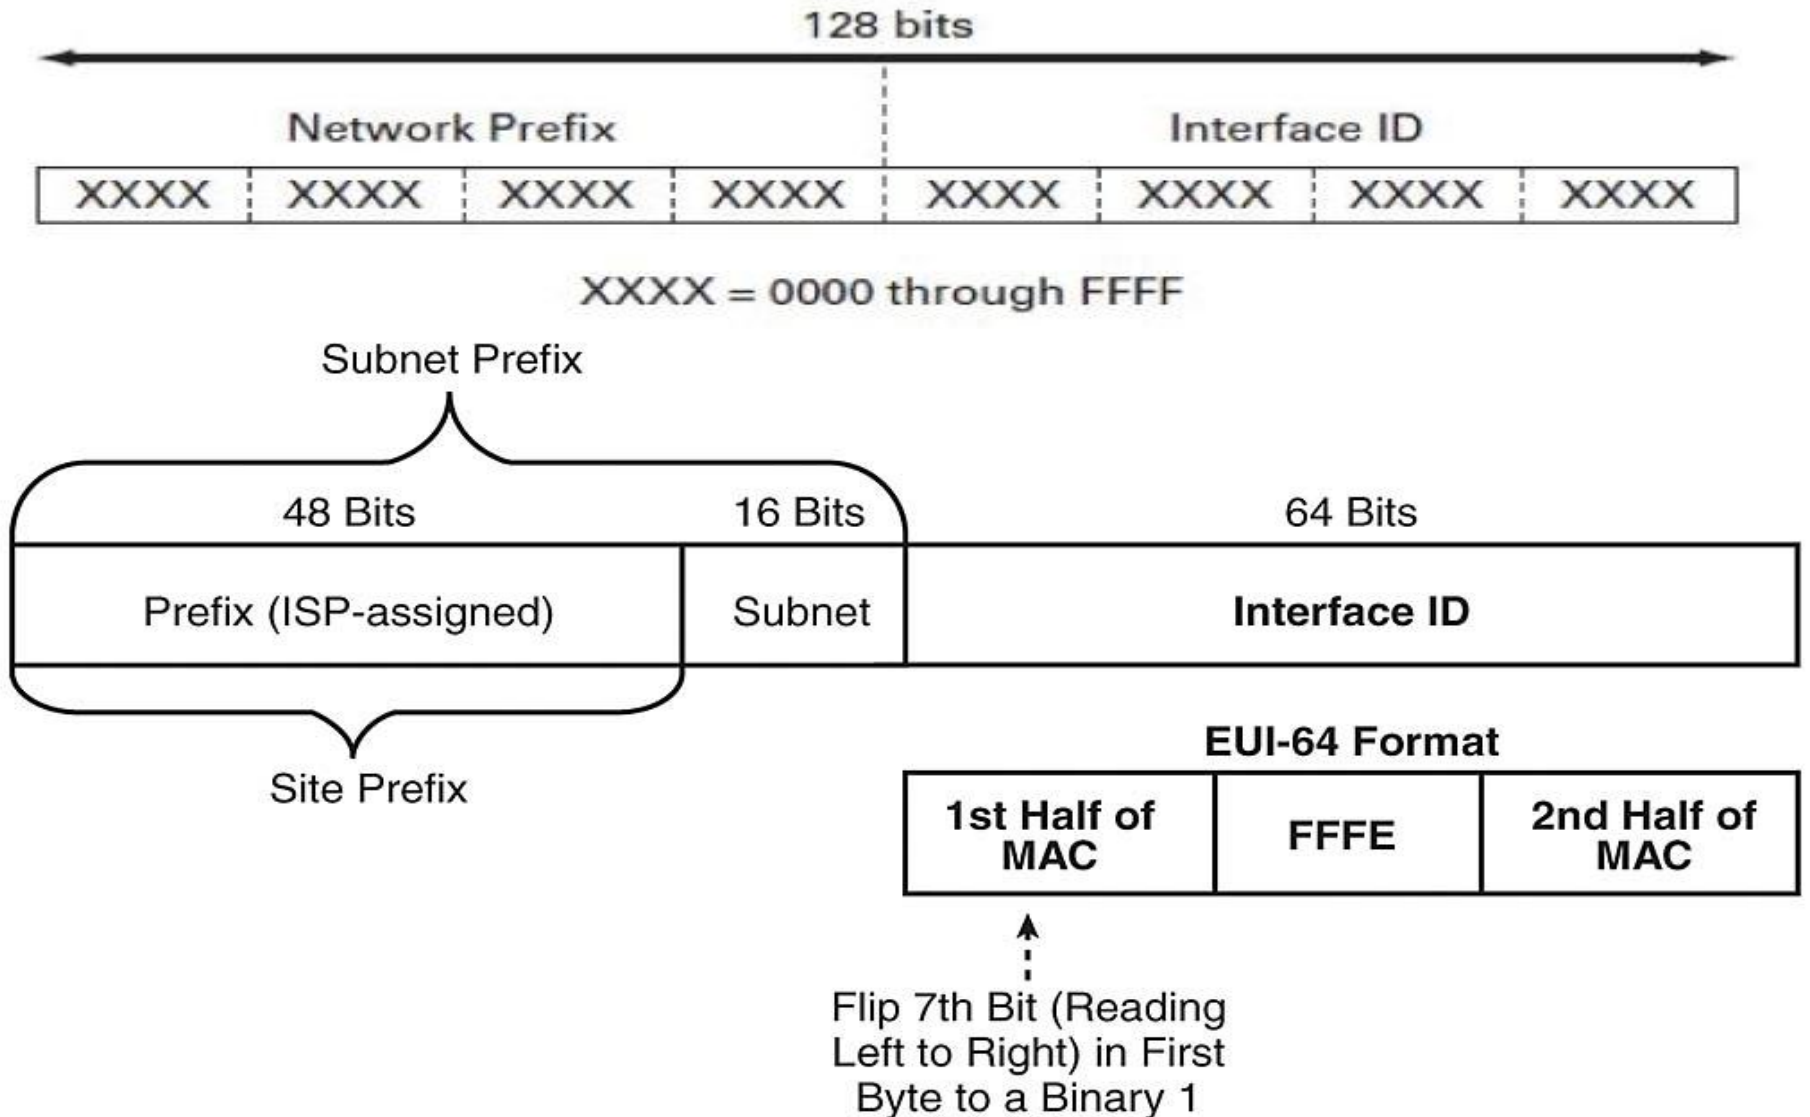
128 bits

Network Prefix

Interface ID

| XXXX | XXXX | XXXX | XXXX | XXXX | XXXX | XXXX | XXXX |
|---|---|---|---|---|---|---|---|

XXXX = 0000 through FFFF

Subnet Prefix

48 Bits

16 Bits

64 Bits

| Prefix (ISP-assigned) | Subnet | Interface ID |
|---|---|---|

Site Prefix

EUI-64 Format

| 1st Half of MAC | FFFE | 2nd Half of MAC |
|---|---|---|

Flip 7th Bit (Reading Left to Right) in First Byte to a Binary 1